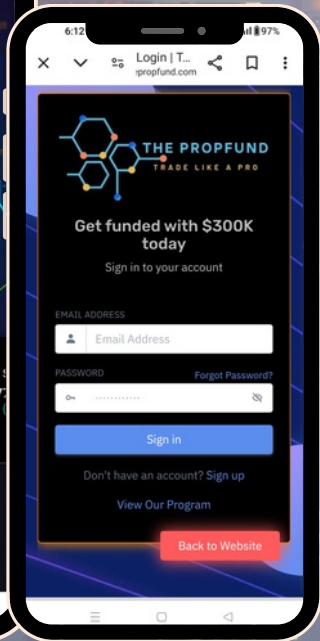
6:12

97%

Login | T...
propfund.com

THE PROPFUND
TRADE LIKE A PRO

Get funded with $300K today

Sign in to your account

EMAIL ADDRESS

Email Address

PASSWORD

Forgot Password?

Sign in

Don't have an account? Sign up

View Our Program

Back to Website